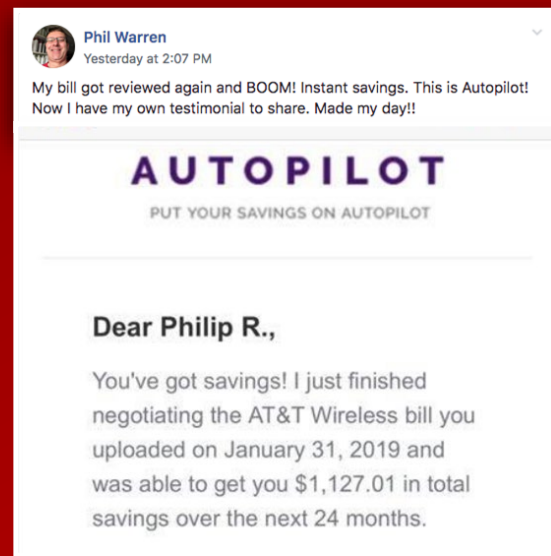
Phil Warren
Yesterday at 2:07 PM

My bill got reviewed again and BOOM! Instant savings. This is Autopilot! Now I have my own testimonial to share. Made my day!!

AUTOPILOT

PUT YOUR SAVINGS ON AUTOPILOT

Dear Philip R.,

You've got savings! I just finished negotiating the AT&T Wireless bill you uploaded on January 31, 2019 and was able to get you $1,127.01 in total savings over the next 24 months.